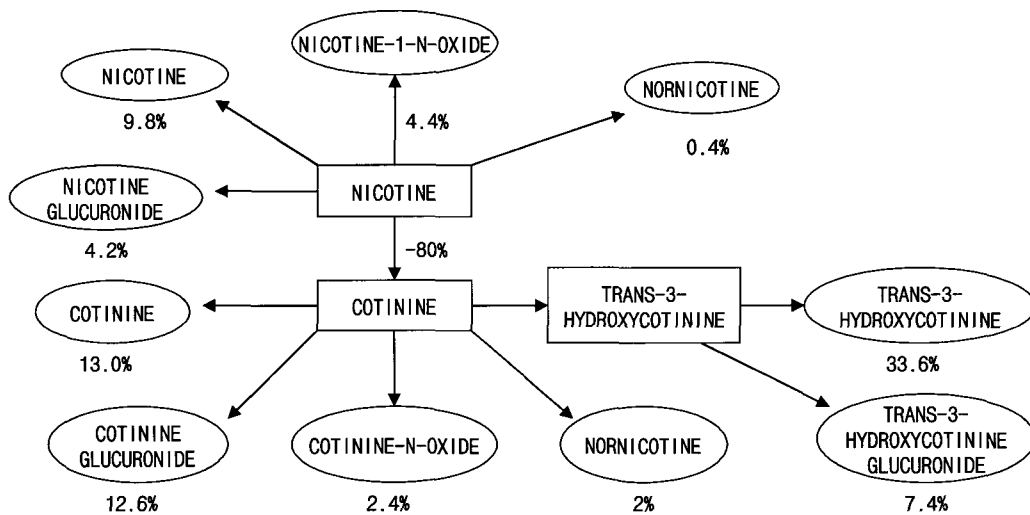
NICOTINE-1-N-OXIDE

NICOTINE

9.8%

4.4%

NORNICOTINE

0.4%

NICOTINE GLUCURONIDE

NICOTINE

4.2%

-80%

COTININE

COTININE

TRANS-3-HYDROXYCOTININE

TRANS-3-HYDROXYCOTININE

13.0%

33.6%

COTININE GLUCURONIDE

COTININE-N-OXIDE

NORNICOTINE

TRANS-3-HYDROXYCOTININE GLUCURONIDE

12.6%

2.4%

2%

7.4%